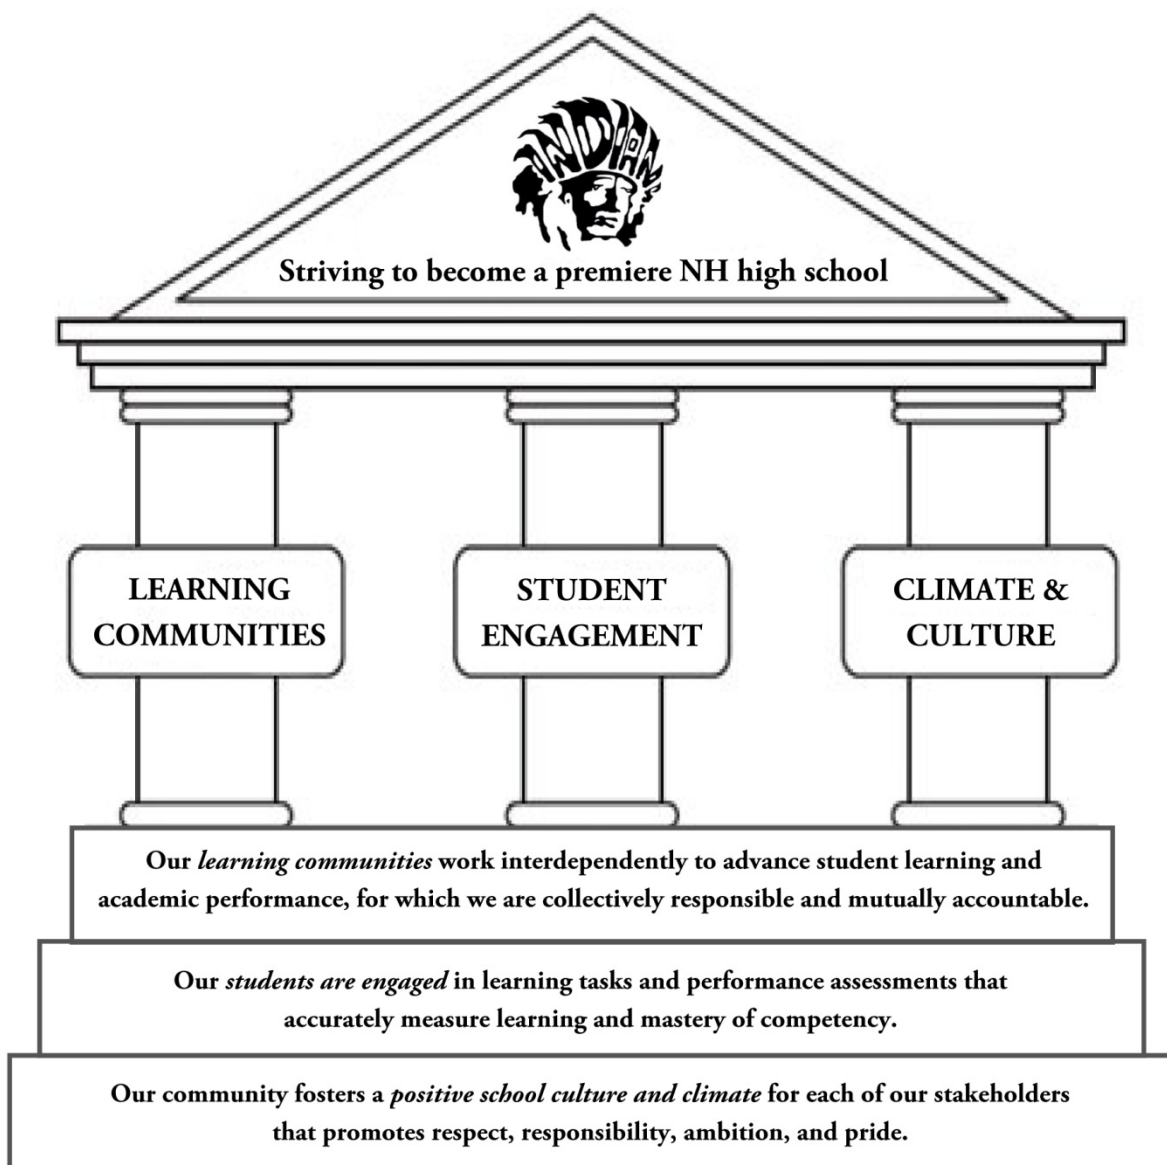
INDIANS

Striving to become a premiere NH high school

LEARNING COMMUNITIES

STUDENT ENGAGEMENT

CLIMATE & CULTURE

Our *learning communities* work interdependently to advance student learning and academic performance, for which we are collectively responsible and mutually accountable.

Our *students are engaged* in learning tasks and performance assessments that accurately measure learning and mastery of competency.

Our community fosters a *positive school culture and climate* for each of our stakeholders that promotes respect, responsibility, ambition, and pride.